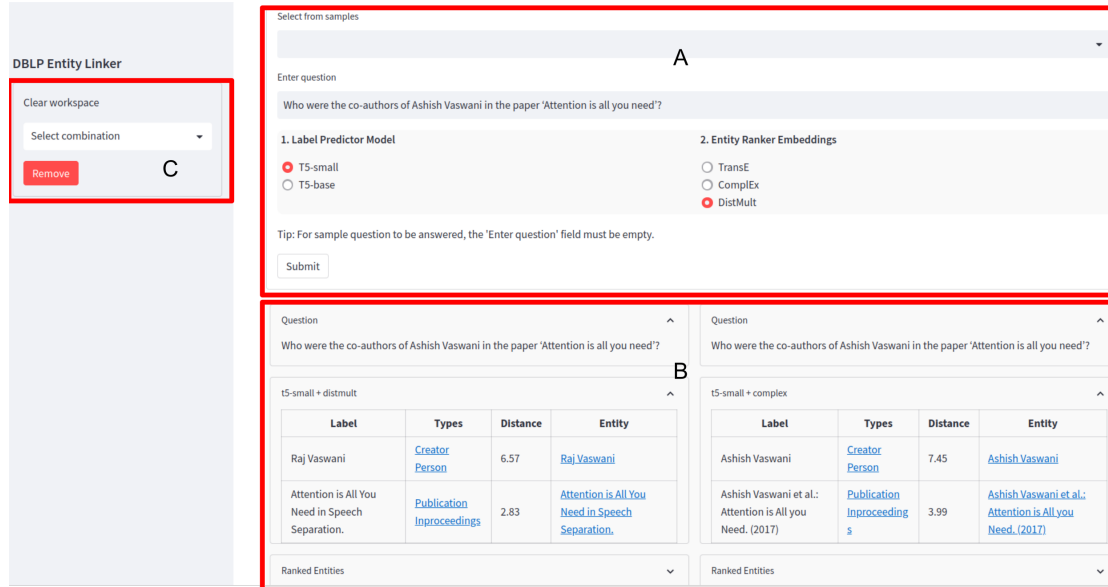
DBLP Entity Linker

Clear workspace

Select combination

Remove

C

Select from samples

A

Enter question

Who were the co-authors of Ashish Vaswani in the paper 'Attention is all you need'?

1. Label Predictor Model

T5-small
T5-base

2. Entity Ranker Embeddings

TransE
ComplEx
DistMult

Tip: For sample question to be answered, the 'Enter question' field must be empty.

Submit

B

Question

Who were the co-authors of Ashish Vaswani in the paper 'Attention is all you need'?

t5-small + distmult

| Label | Types | Distance | Entity |
|---|---|---|---|
| Raj Vaswani | Creator Person | 6.57 | Raj Vaswani |
| Attention is All You Need in Speech Separation. | Publication Inproceedings | 2.83 | Attention is All You Need in Speech Separation. |

Ranked Entities

Question

Who were the co-authors of Ashish Vaswani in the paper 'Attention is all you need'?

t5-small + complex

| Label | Types | Distance | Entity |
|---|---|---|---|
| Ashish Vaswani | Creator Person | 7.45 | Ashish Vaswani |
| Ashish Vaswani et al.: Attention is All you Need. (2017) | Publication Inproceedings | 3.99 | Ashish Vaswani et al.: Attention is All you Need. (2017) |

Ranked Entities